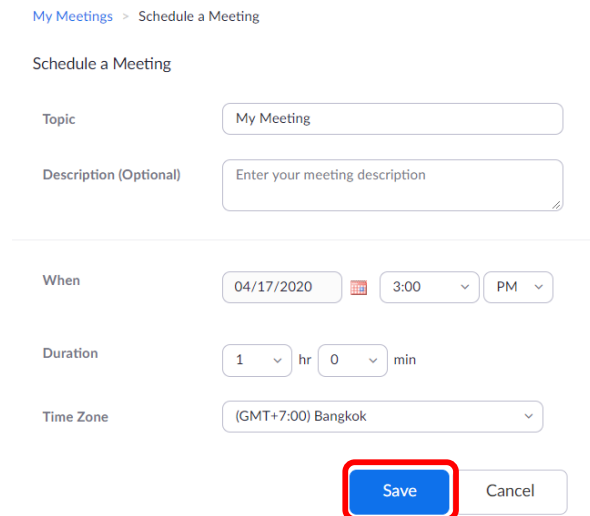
My Meetings > Schedule a Meeting

Schedule a Meeting

Topic
My Meeting

Description (Optional)
Enter your meeting description

When
04/17/2020
3:00
PM

Duration
1
hr
0
min

Time Zone
(GMT+7:00) Bangkok

Save
Cancel